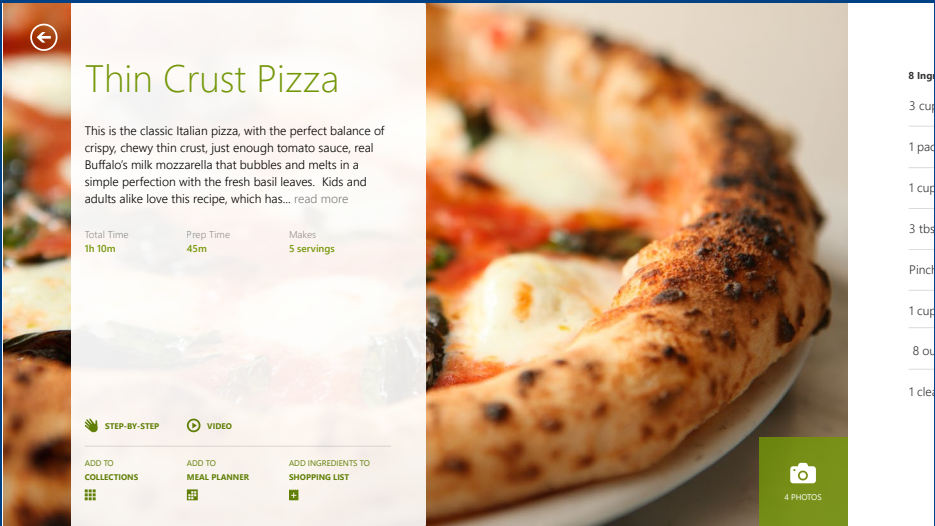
Thin Crust Pizza

This is the classic Italian pizza, with the perfect balance of crispy, chewy thin crust, just enough tomato sauce, real Buffalo's milk mozzarella that bubbles and melts in a simple perfection with the fresh basil leaves. Kids and adults alike love this recipe, which has... read more

Total Time
1h 10m

Prep Time
45m

Makes
5 servings

STEP-BY-STEP

VIDEO

ADD TO
COLLECTIONS

ADD TO
MEAL PLANNER

ADD INGREDIENTS TO
SHOPPING LIST

4 PHOTOS

8 Ingr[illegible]

3 cup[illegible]

1 pac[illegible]

1 cup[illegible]

3 tbs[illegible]

Pinch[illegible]

1 cup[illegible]

8 ou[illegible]

1 clea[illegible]